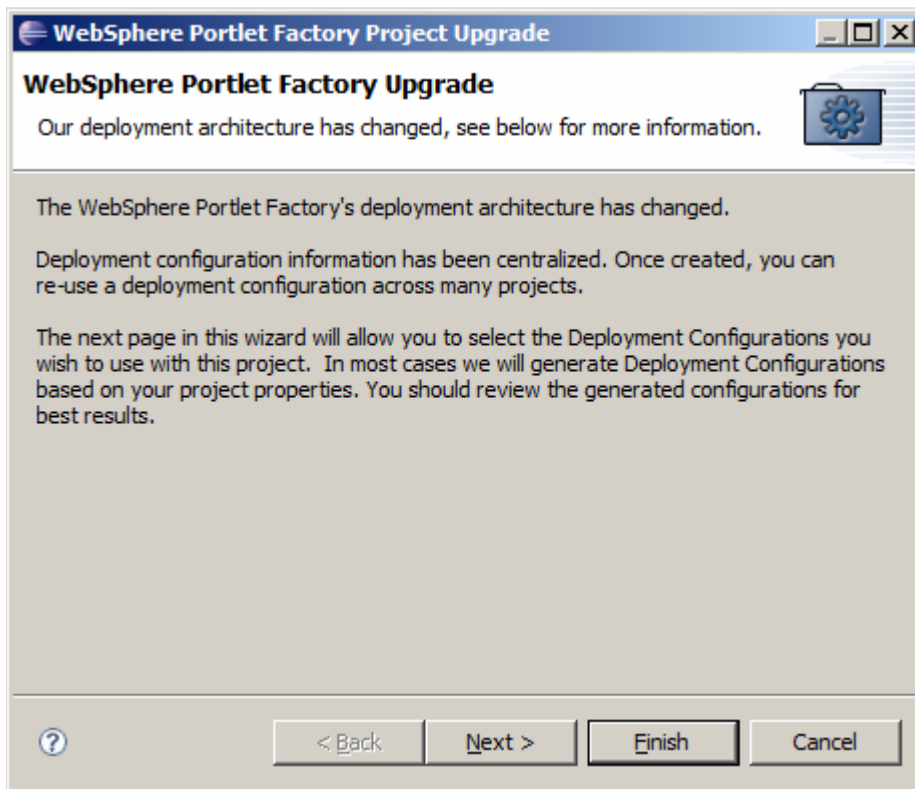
WebSphere Portlet Factory Project Upgrade

WebSphere Portlet Factory Upgrade

Our deployment architecture has changed, see below for more information.

The WebSphere Portlet Factory's deployment architecture has changed.

Deployment configuration information has been centralized. Once created, you can re-use a deployment configuration across many projects.

The next page in this wizard will allow you to select the Deployment Configurations you wish to use with this project. In most cases we will generate Deployment Configurations based on your project properties. You should review the generated configurations for best results.

< Back

Next >

Finish

Cancel